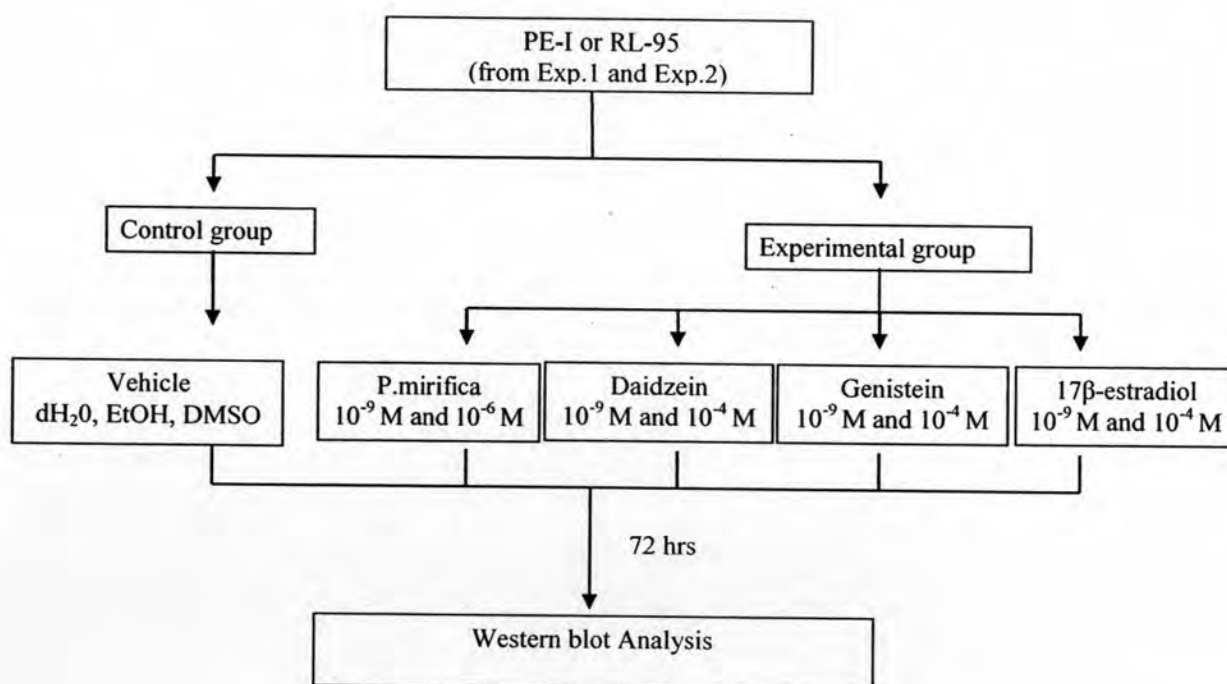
PE-I or RL-95
(from Exp.1 and Exp.2)

Control group

Experimental group

Vehicle
$dH_20$, EtOH, DMSO

P.mirifica
$10^{-9}$ M and $10^{-6}$ M

Daidzein
$10^{-9}$ M and $10^{-4}$ M

Genistein
$10^{-9}$ M and $10^{-4}$ M

17β-estradiol
$10^{-9}$ M and $10^{-4}$ M

72 hrs

Western blot Analysis